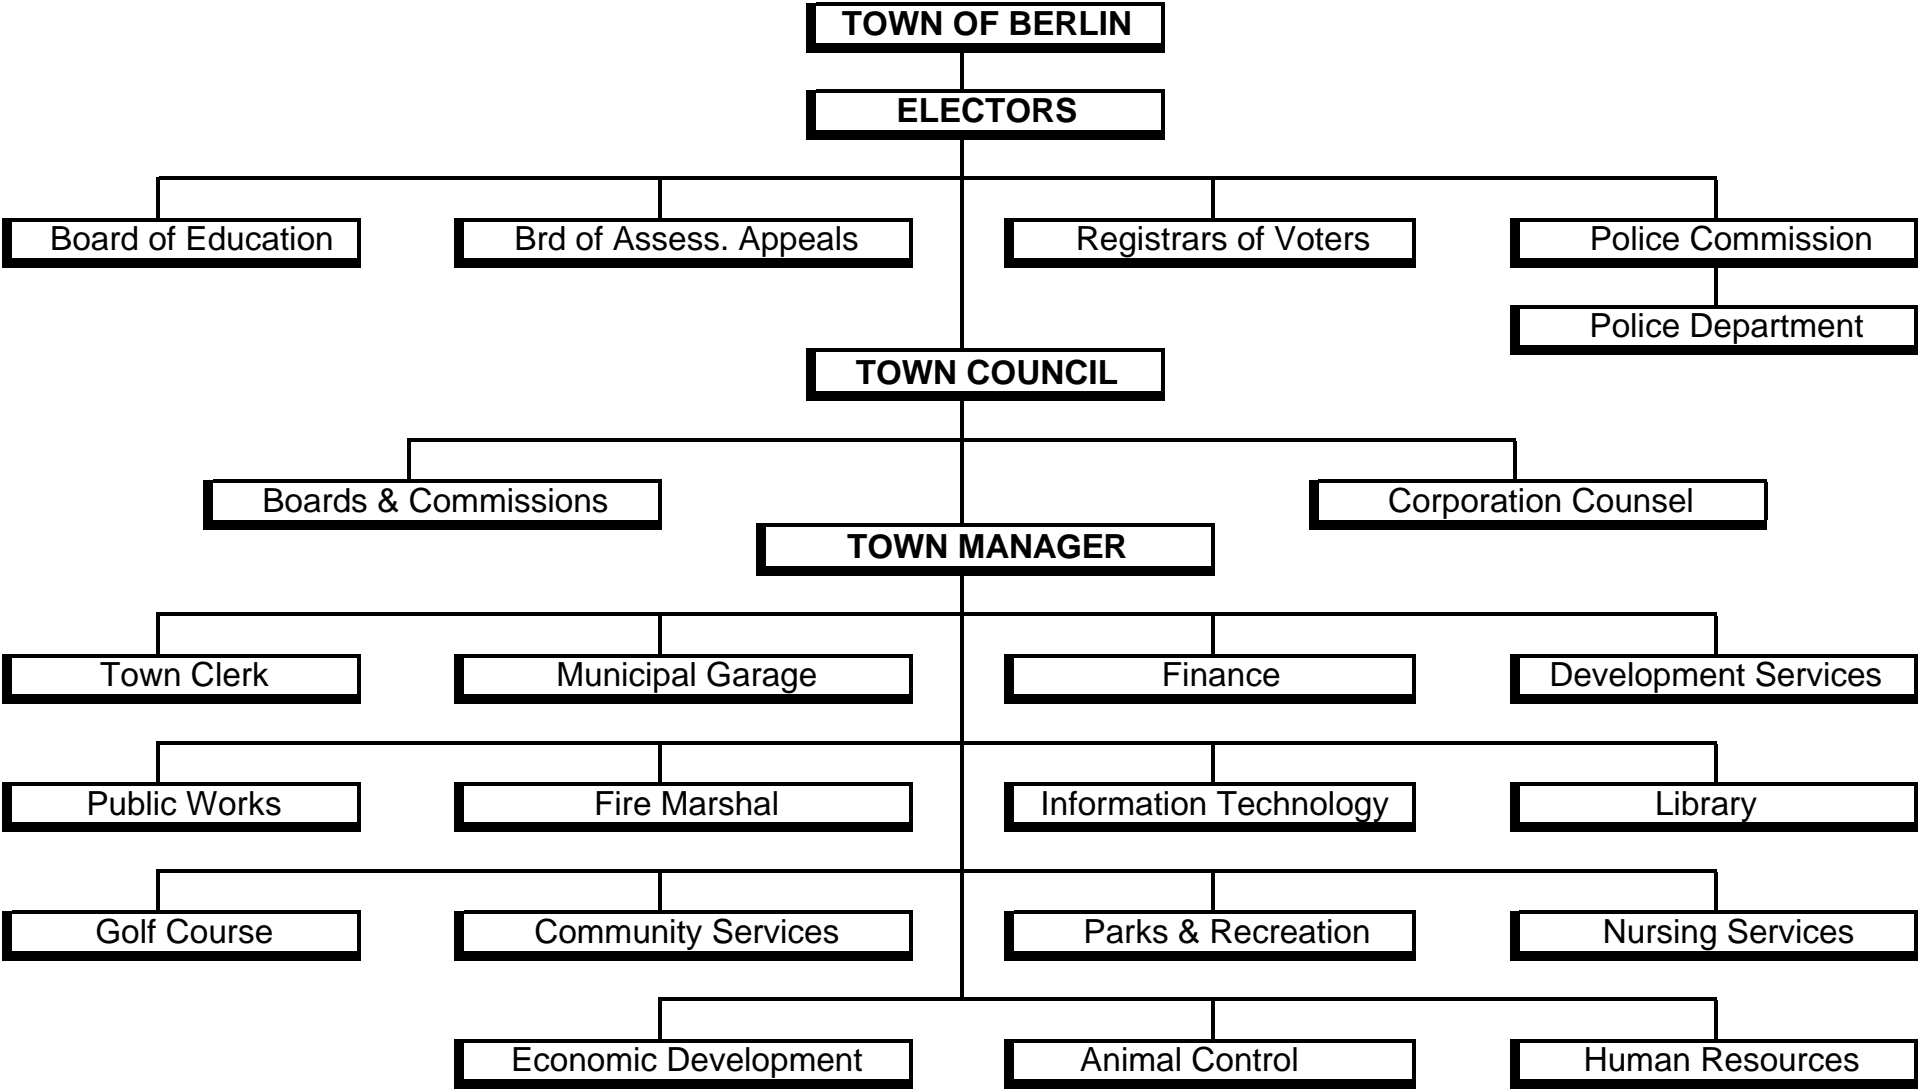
TOWN OF BERLIN

ELECTORS

Board of Education

Brd of Assess. Appeals

Registrars of Voters

Police Commission

Police Department

TOWN COUNCIL

Boards & Commissions

Corporation Counsel

TOWN MANAGER

Town Clerk

Municipal Garage

Finance

Development Services

Public Works

Fire Marshal

Information Technology

Library

Golf Course

Community Services

Parks & Recreation

Nursing Services

Economic Development

Animal Control

Human Resources